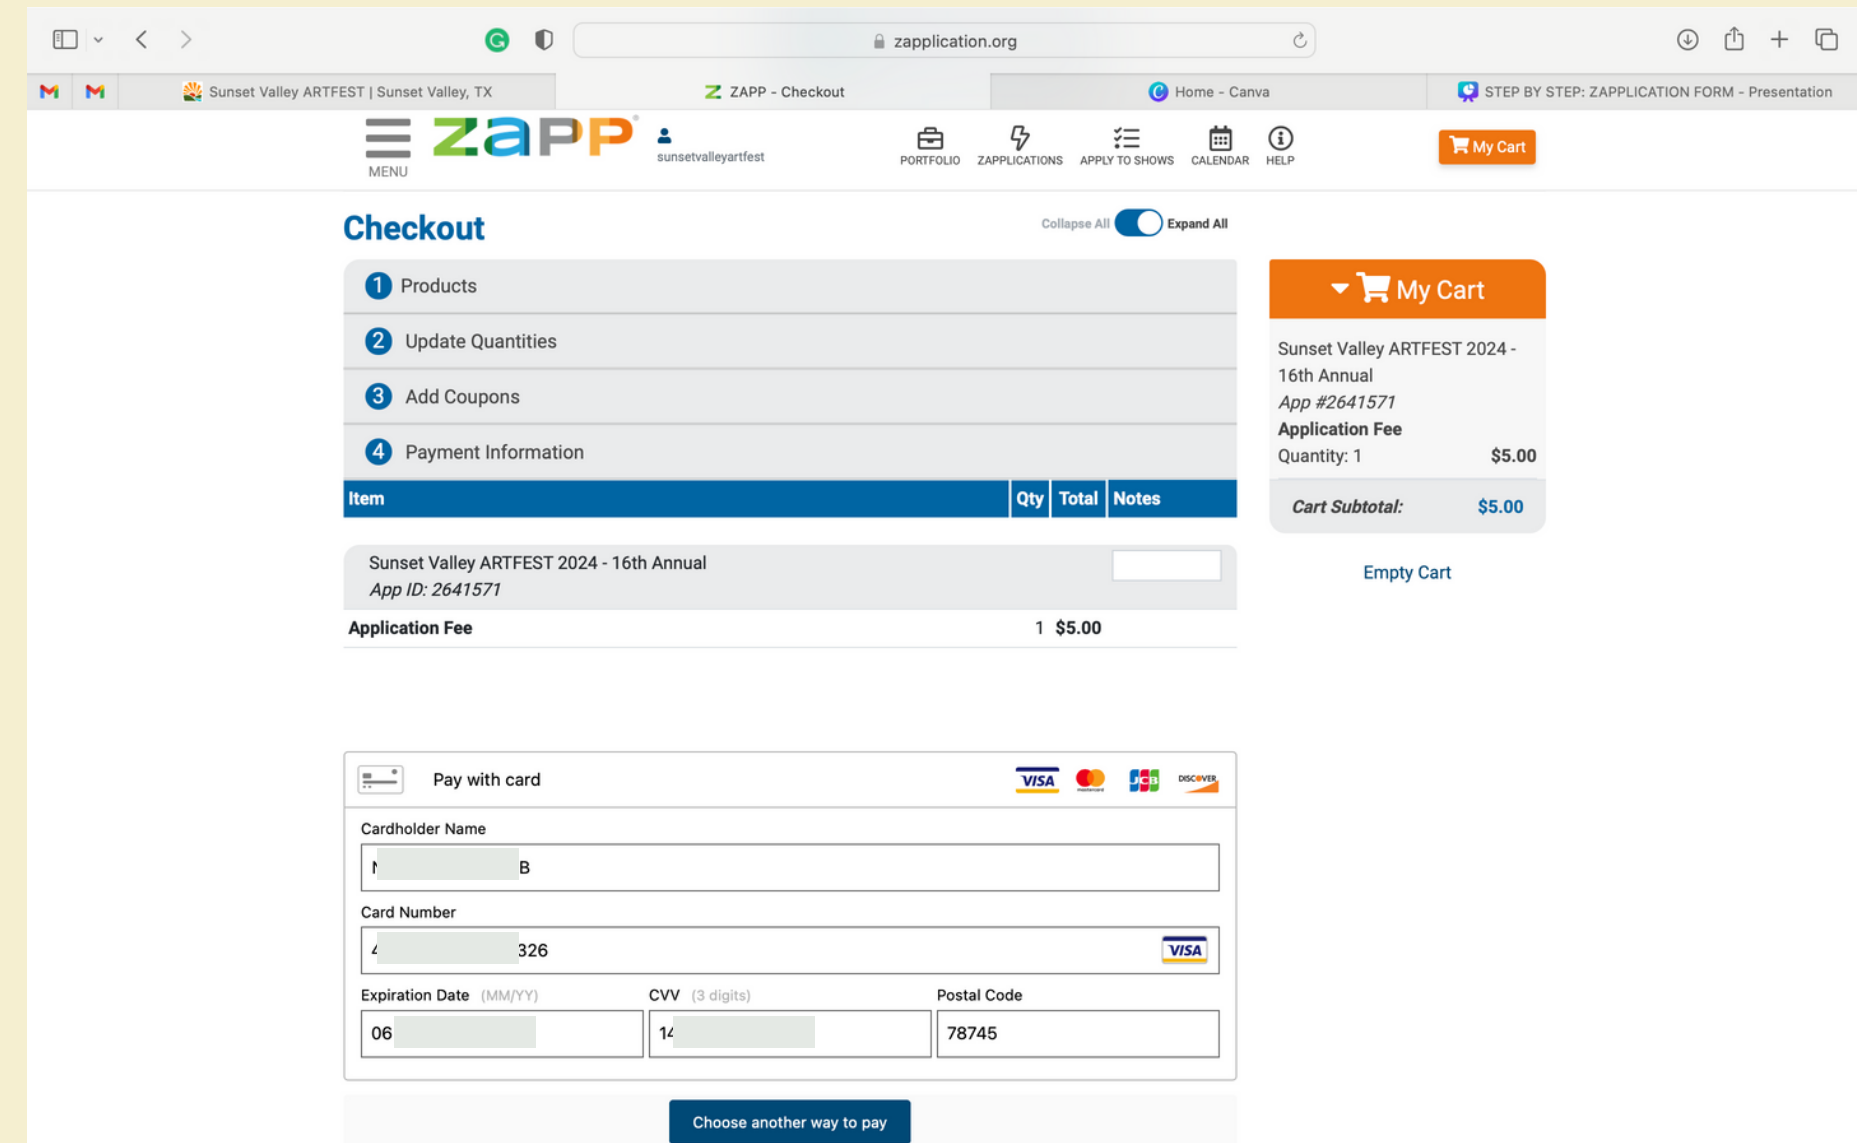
zapplication.org

Sunset Valley ARTFEST | Sunset Valley, TX
ZAPP - Checkout
Home - Canva
STEP BY STEP: ZAPPLICATION FORM - Presentation

MENU
ZAPP
sunsetvalleyartfest
PORTFOLIO ZAPPLICATIONS APPLY TO SHOWS CALENDAR HELP
My Cart

Checkout

Collapse All Expand All

1 Products
2 Update Quantities
3 Add Coupons
4 Payment Information

| Item | Qty | Total | Notes |
|---|---|---|---|
| Sunset Valley ARTFEST 2024 - 16th Annual App ID: 2641571 | | | |
| Application Fee | 1 | $5.00 | |

My Cart
Sunset Valley ARTFEST 2024 - 16th Annual
App #2641571
Application Fee
Quantity: 1 $5.00
Cart Subtotal: $5.00

Empty Cart

Pay with card
VISA DISCOVER

Cardholder Name
N B

Card Number
4 326 VISA

Expiration Date (MM/YY)
06

CVV (3 digits)
14

Postal Code
78745

Choose another way to pay